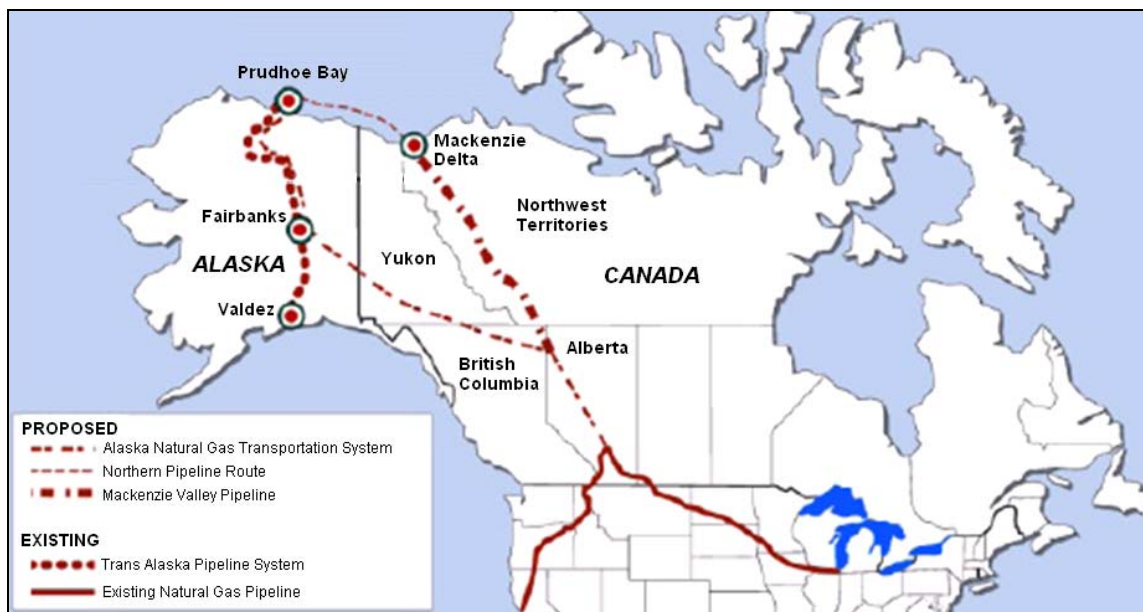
Prudhoe Bay

Mackenzie Delta

Northwest Territories

Fairbanks

ALASKA

Yukon

CANADA

Valdez

Alberta

British Columbia

PROPOSED
Alaska Natural Gas Transportation System
Northern Pipeline Route
Mackenzie Valley Pipeline

EXISTING
Trans Alaska Pipeline System
Existing Natural Gas Pipeline